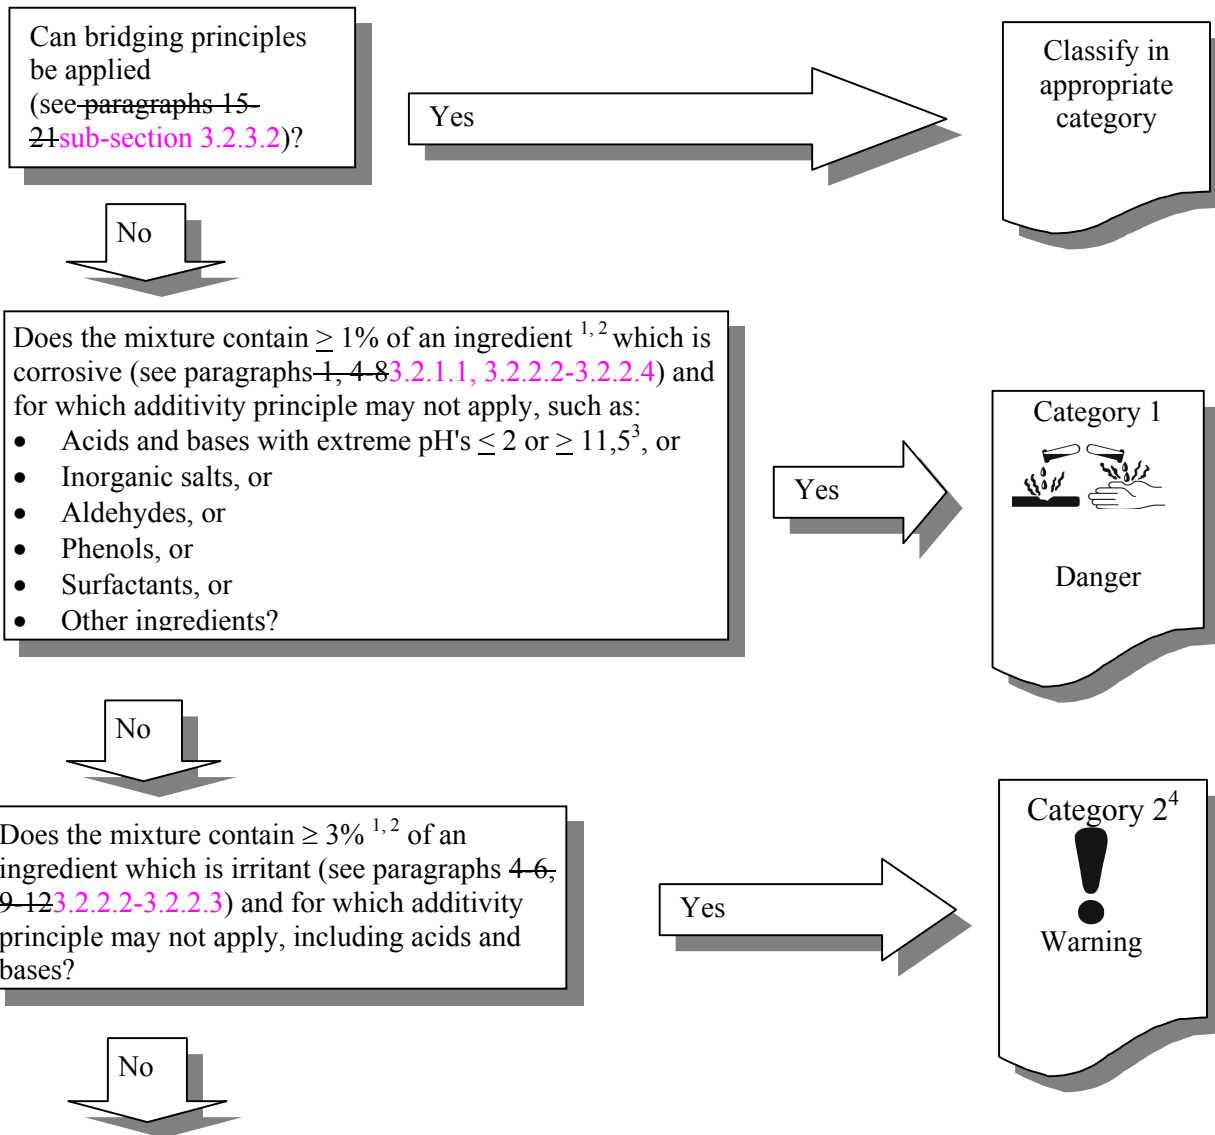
Can bridging principles be applied (see paragraphs 15-21sub-section 3.2.3.2)?

Yes

Classify in appropriate category

No

Does the mixture contain $\geq$ 1% of an ingredient $^{1, 2}$ which is corrosive (see paragraphs 1, 4-83.2.1.1, 3.2.2.2-3.2.2.4) and for which additivity principle may not apply, such as:
- Acids and bases with extreme pH's $\leq$ 2 or $\geq$ 11,5$^{3}$, or
- Inorganic salts, or
- Aldehydes, or
- Phenols, or
- Surfactants, or
- Other ingredients?

Yes

Category 1

Danger

No

Does the mixture contain $\geq$ 3% $^{1, 2}$ of an ingredient which is irritant (see paragraphs 4-6, 9-123.2.2.2-3.2.2.3) and for which additivity principle may not apply, including acids and bases?

Yes

Category 2$^{4}$

Warning

No